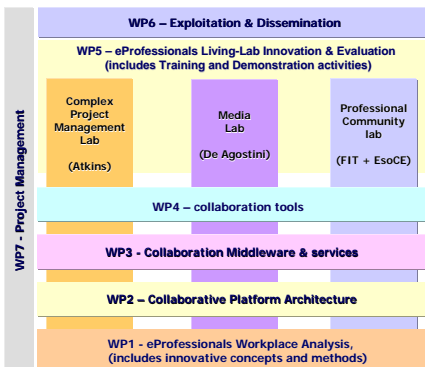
WP7 - Project Management

WP6 – Exploitation & Dissemination

WP5 – eProfessionals Living-Lab Innovation & Evaluation (includes Training and Demonstration activities)

Complex Project Management Lab

(Atkins)

Media Lab

(De Agostini)

Professional Community lab

(FIT + EsoCE)

WP4 – collaboration tools

WP3 - Collaboration Middleware & services

WP2 – Collaborative Platform Architecture

WP1 - eProfessionals Workplace Analysis, (includes innovative concepts and methods)